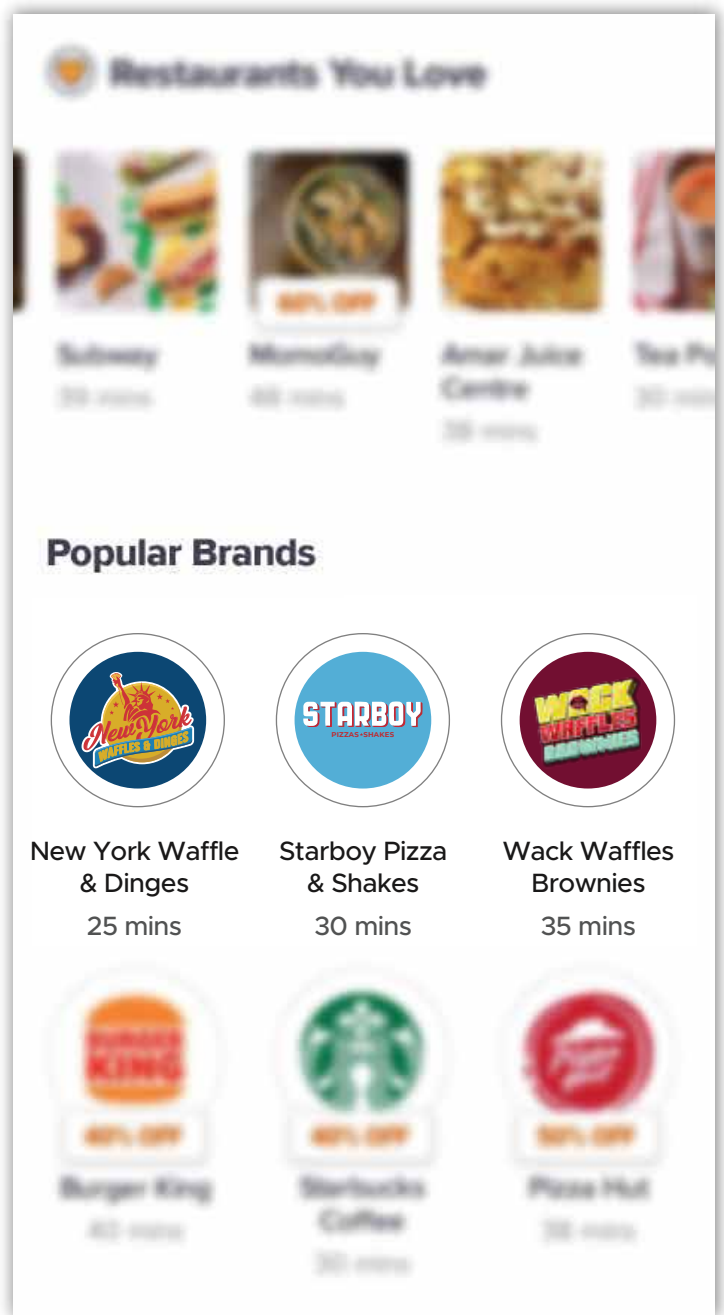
Restaurants You Love

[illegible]

Subway
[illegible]

MomoGuy
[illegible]

Amar Juice Centre
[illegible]

Tea P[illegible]
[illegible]

Popular Brands

New York WAFFLES & DINGES

STARBOY PIZZAS • SHAKES

WACK WAFFLES BROWNIES

New York Waffle & Dinges
25 mins

Starboy Pizza & Shakes
30 mins

Wack Waffles Brownies
35 mins

BURGER KING
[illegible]

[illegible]

Burger King
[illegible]

Starbucks Coffee
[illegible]

Pizza Hut
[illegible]